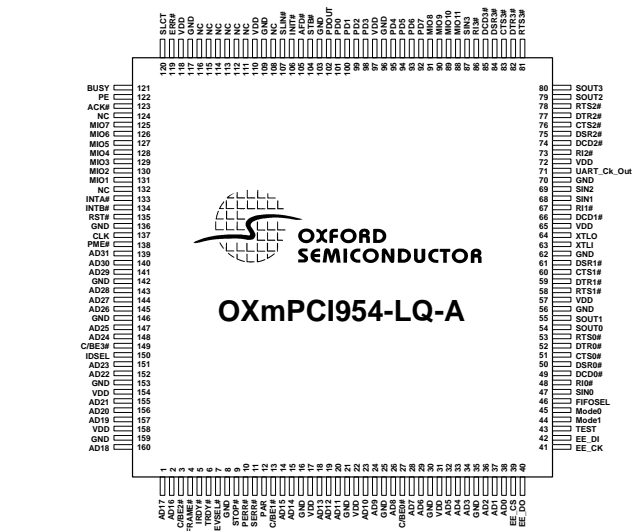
SLCT
ERR#
VDD
GND
NC
NC
NC
NC
NC
VDD
GND
NC
SLIN#
INIT#
AFD#
STB#
GND
PDOUT
PD0
PD1
PD2
PD3
VDD
GND
PD4
PD5
PD6
PD7
MIO8
MIO9
MIO10
MIO11
SIN3
RI3#
DCD3#
DSR3#
NTS3#
DTR3#

120
119
118
117
116
115
114
113
112
111
110
109
108
107
106
105
104
103
102
101
100
99
98
97
96
95
94
93
92
91
90
89
88
87
86
85
84
83
82
81

BUSY 121
PE 122
ACK# 123
NC 124
MIO7 125
MIO6 126
MIO5 127
MIO4 128
MIO3 129
MIO2 130
MIO1 131
NC 132
INTA# 133
INTB# 134
RST# 135
GND 136
CLK 137
PME# 138
AD31 139
AD30 140
AD29 141
GND 142
AD28 143
AD27 144
AD26 145
GND 146
AD25 147
AD24 148
C/BE3# 149
IDSEL 150
AD23 151
AD22 152
GND 153
VDD 154
AD21 155
AD20 156
AD19 157
VDD 158
GND 159
AD18 160

OXFORD
SEMICONDUCTOR

OXmPCI954-LQ-A

80 SOUT3
79 SOUT2
78 RTS2#
77 DTR2#
76 CTS2#
75 DSR2#
74 DCD2#
73 RI2#
72 VDD
71 UART_Ck_Out
70 GND
69 SIN2
68 SIN1
67 RI1#
66 DCD1#
65 VDD
64 XTLO
63 XTLI
62 GND
61 DSR1#
60 CTS1#
59 DTR1#
58 RTS1#
57 VDD
56 GND
55 SOUT1
54 SOUT0
53 RTS0#
52 DTR0#
51 CTS0#
50 DSR0#
49 DCD0#
48 RI0#
47 SIN0
46 FIFOSEL
45 Mode0
44 Mode1
43 TEST
42 EE_DI
41 EE_CK

1
2
3
4
5
6
7
8
9
10
11
12
13
14
15
16
17
18
19
20
21
22
23
24
25
26
27
28
29
30
31
32
33
34
35
36
37
38
39
40

AD17
AD16
C/BE2#
FRAME#
IRDY#
TRDY#
EVSEL#
GND
STOP#
PERR#
SERR#
PAR
C/BE1#
AD15
AD14
GND
VDD
AD13
AD12
AD11
GND
VDD
AD10
AD9
AD8
C/BE0#
AD7
AD6
GND
VDD
AD5
AD4
AD3
GND
AD2
AD1
AD0
VDD
EE_CS
EE_DO